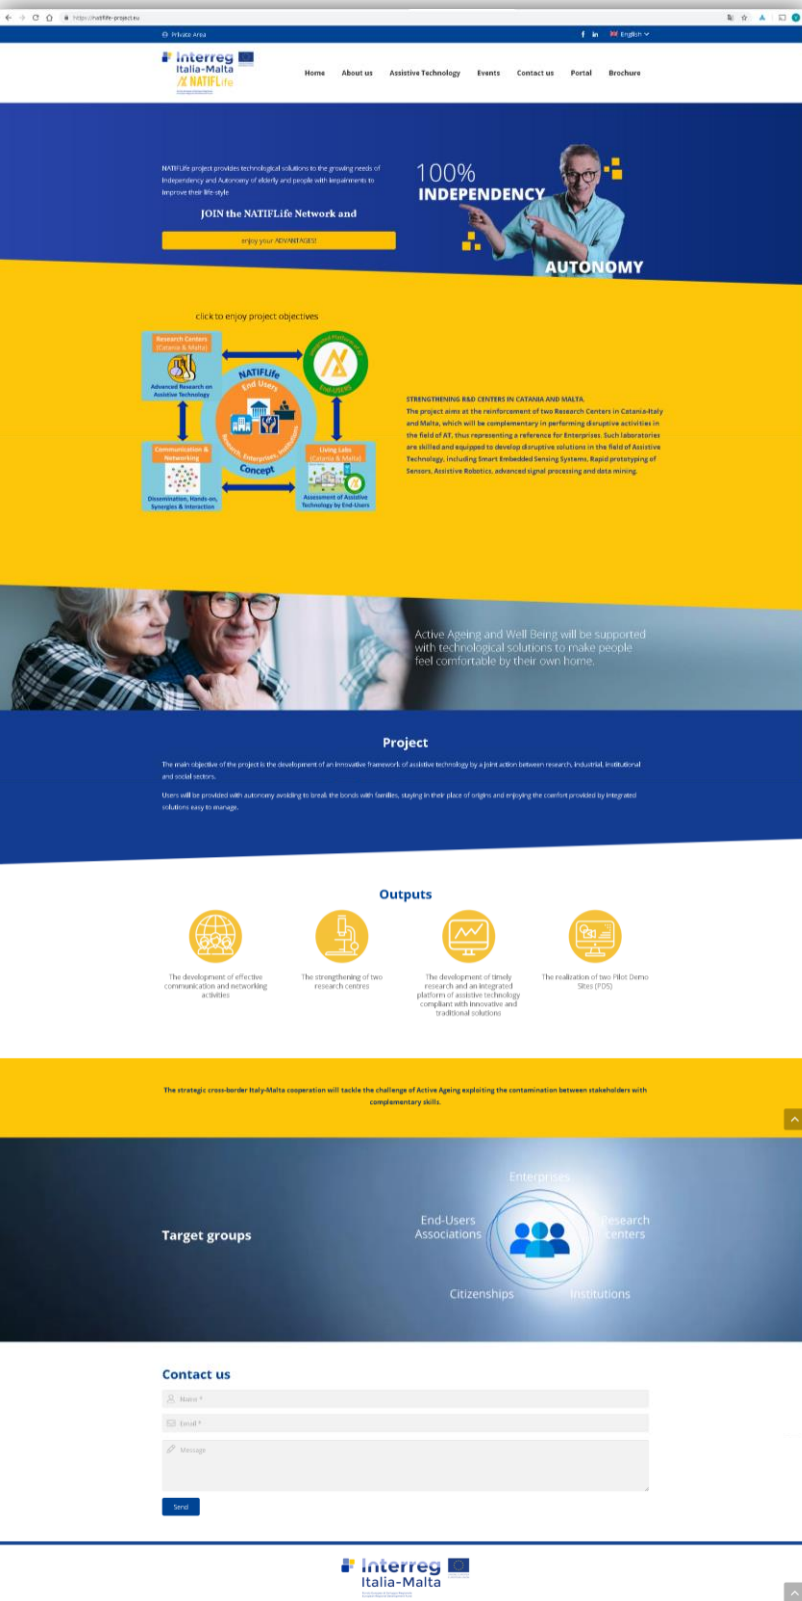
https://natiflife-project.eu

Private Area

English

Interreg Italia-Malta
NATIFLife

Home About us Assistive Technology Events Contact us Portal Brochure

NATIFLife project provides technological solutions to the growing needs of Independency and Autonomy of elderly and people with impairments to improve their life-style

JOIN the NATIFLife Network and

enjoy your ADVANTAGES!

100%
INDEPENDENCY
AUTONOMY

click to enjoy project objectives

Research Centers (Catania & Malta)
Advanced Research on Assistive Technology
NATIFLife
End Users
Concept
Communication & Networking
Dissemination, Hands-on, Synergies & Interaction
Living Labs (Catania & Malta)
Assessment of Assistive Technology by End-Users

STRENGTHENING R&D CENTERS IN CATANIA AND MALTA.
The project aims at the reinforcement of two Research Centers in Catania-Italy and Malta, which will be complementary in performing disruptive activities in the field of AT, thus representing a reference for Enterprises. Such laboratories are skilled and equipped to develop disruptive solutions in the field of Assistive Technology, including Smart Embedded Sensing Systems, Rapid prototyping of Sensors, Assistive Robotics, advanced signal processing and data mining.

Active Ageing and Well Being will be supported with technological solutions to make people feel comfortable by their own home.

Project

The main objective of the project is the development of an innovative framework of assistive technology by a joint action between research, industrial, institutional and social sectors.

Users will be provided with autonomy avoiding to break the bonds with families, staying in their place of origins and enjoying the comfort provided by integrated solutions easy to manage.

Outputs

The development of effective communication and networking activities

The strengthening of two research centres

The development of timely research and an integrated platform of assistive technology compliant with innovative and traditional solutions

The realization of two Pilot Demo Sites (PDS)

The strategic cross-border Italy-Malta cooperation will tackle the challenge of Active Ageing exploiting the contamination between stakeholders with complementary skills.

Target groups

Enterprises
End-Users Associations
Research centers
Citizenships
Institutions

Contact us

Name *
Email *
Message

Send

Interreg Italia-Malta